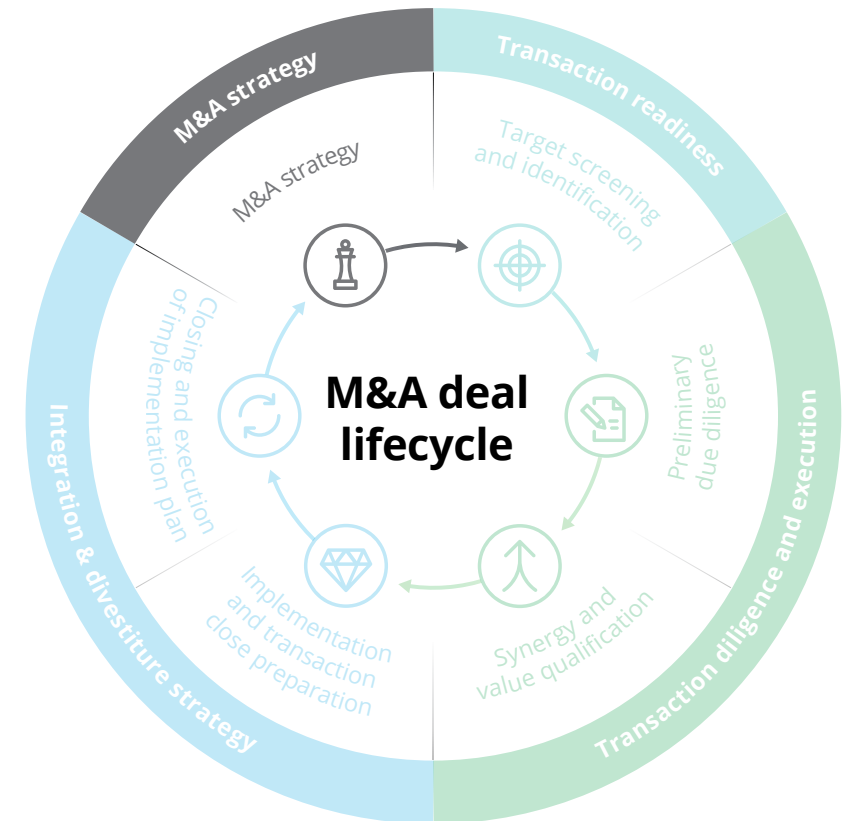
M&A strategy

Transaction readiness

Transaction diligence and execution

Integration & divestiture strategy

M&A strategy

Target screening and identification

Preliminary due diligence

Synergy and value qualification

Implementation and transaction close preparation

Closing and execution of implementation plan

M&A deal lifecycle